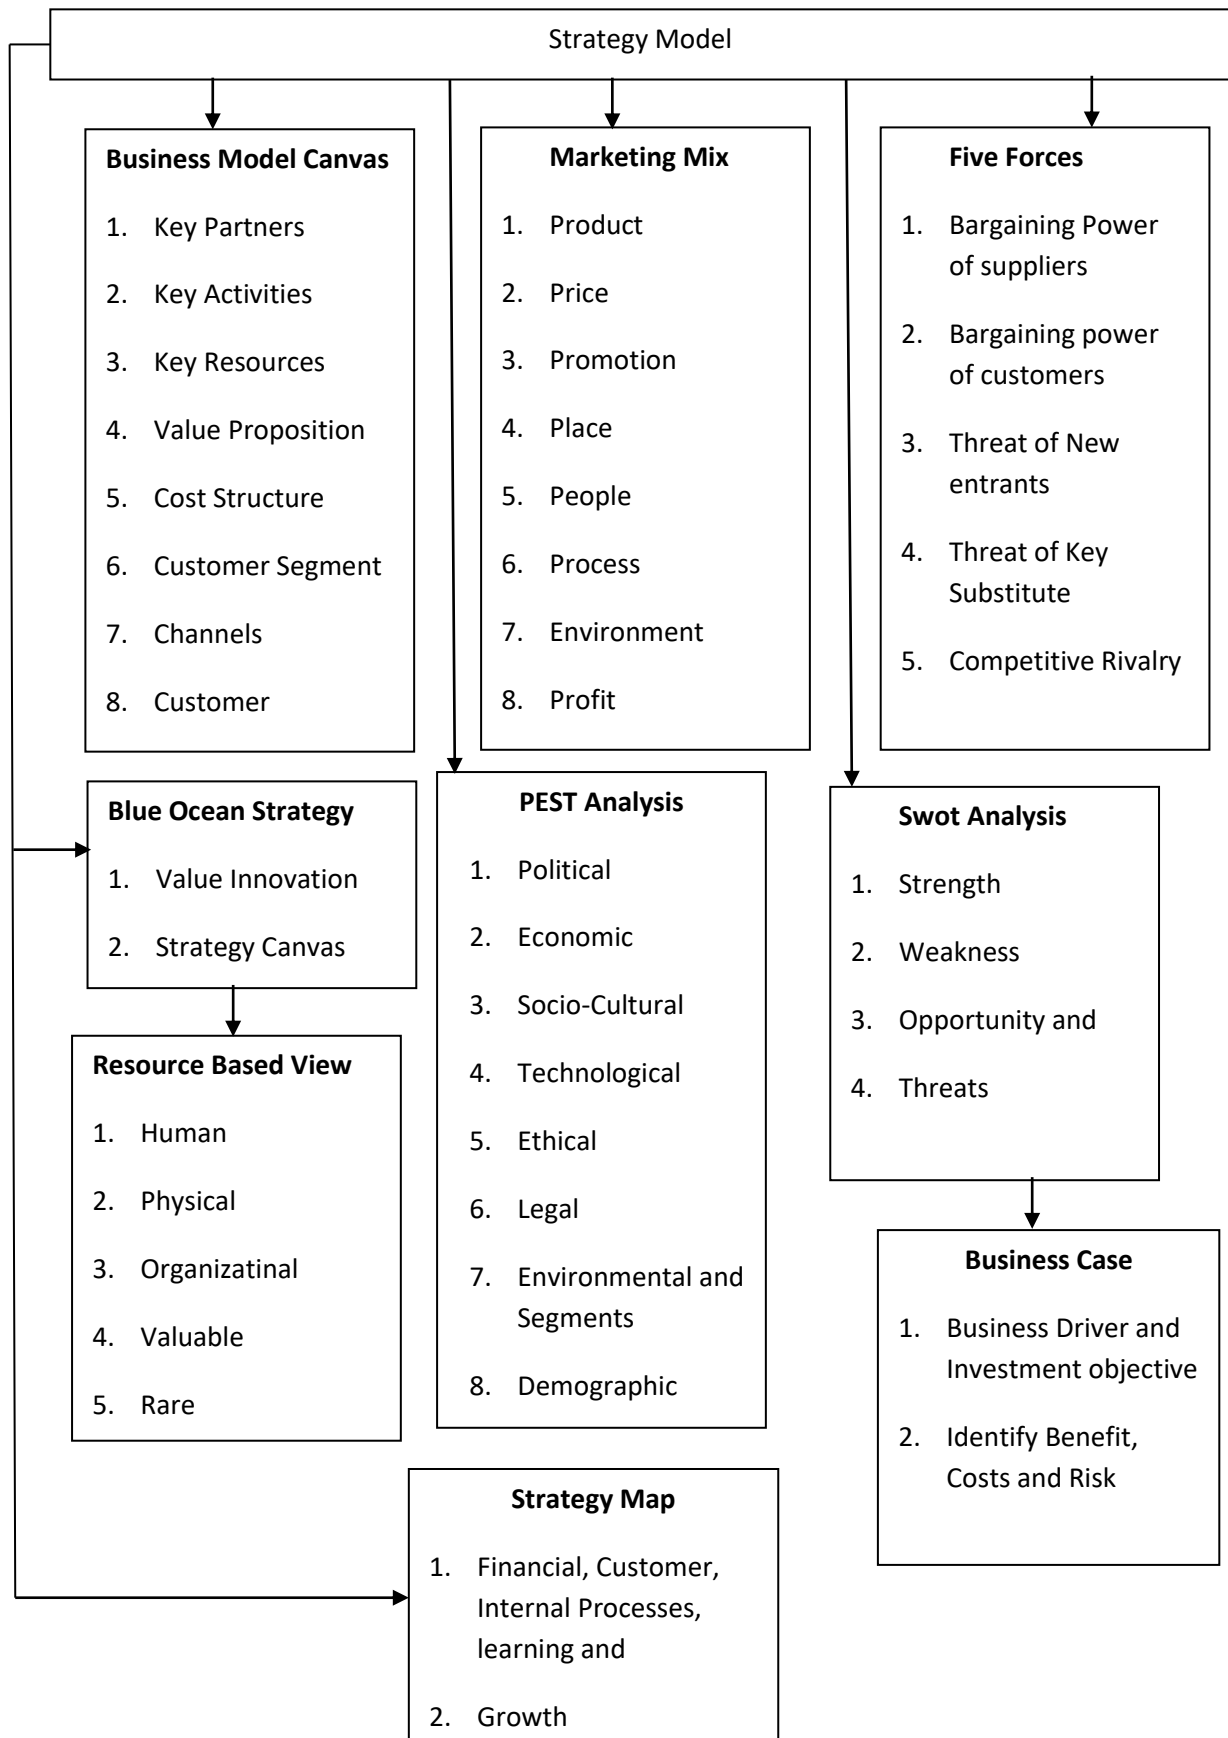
Strategy Model

**Business Model Canvas**

1. Key Partners
2. Key Activities
3. Key Resources
4. Value Proposition
5. Cost Structure
6. Customer Segment
7. Channels
8. Customer

**Marketing Mix**

1. Product
2. Price
3. Promotion
4. Place
5. People
6. Process
7. Environment
8. Profit

**Five Forces**

1. Bargaining Power of suppliers
2. Bargaining power of customers
3. Threat of New entrants
4. Threat of Key Substitute
5. Competitive Rivalry

**Blue Ocean Strategy**

1. Value Innovation
2. Strategy Canvas

**PEST Analysis**

1. Political
2. Economic
3. Socio-Cultural
4. Technological
5. Ethical
6. Legal
7. Environmental and Segments
8. Demographic

**Swot Analysis**

1. Strength
2. Weakness
3. Opportunity and
4. Threats

**Resource Based View**

1. Human
2. Physical
3. Organizatinal
4. Valuable
5. Rare

**Business Case**

1. Business Driver and Investment objective
2. Identify Benefit, Costs and Risk

**Strategy Map**

1. Financial, Customer, Internal Processes, learning and
2. Growth